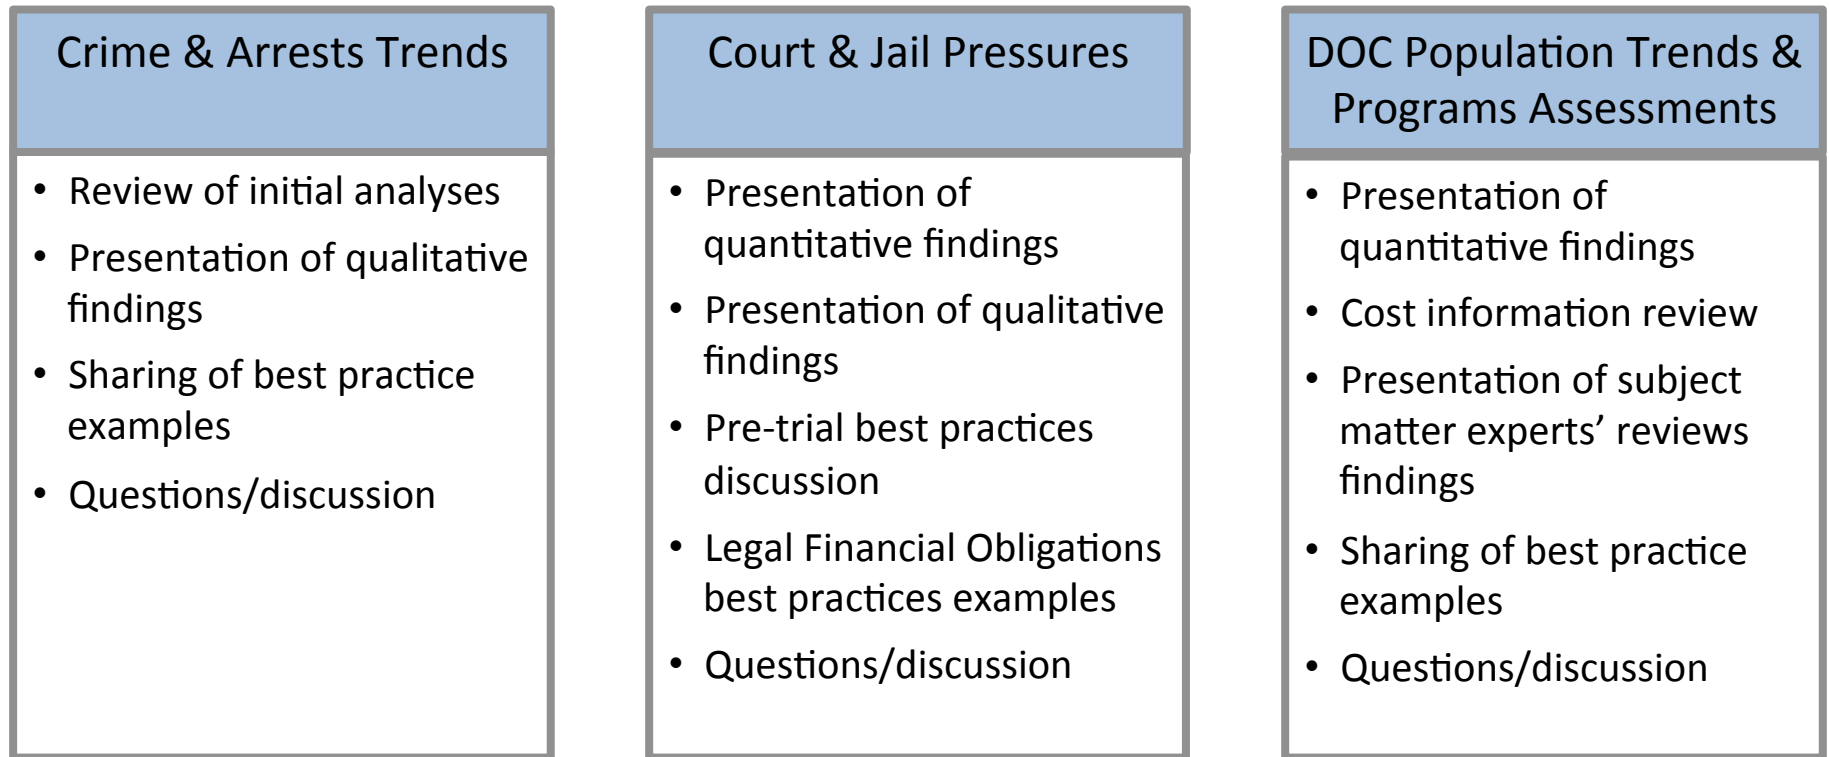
Crime & Arrests Trends

- Review of initial analyses
- Presentation of qualitative findings
- Sharing of best practice examples
- Questions/discussion

Court & Jail Pressures

- Presentation of quantitative findings
- Presentation of qualitative findings
- Pre-trial best practices discussion
- Legal Financial Obligations best practices examples
- Questions/discussion

DOC Population Trends & Programs Assessments

- Presentation of quantitative findings
- Cost information review
- Presentation of subject matter experts' reviews findings
- Sharing of best practice examples
- Questions/discussion